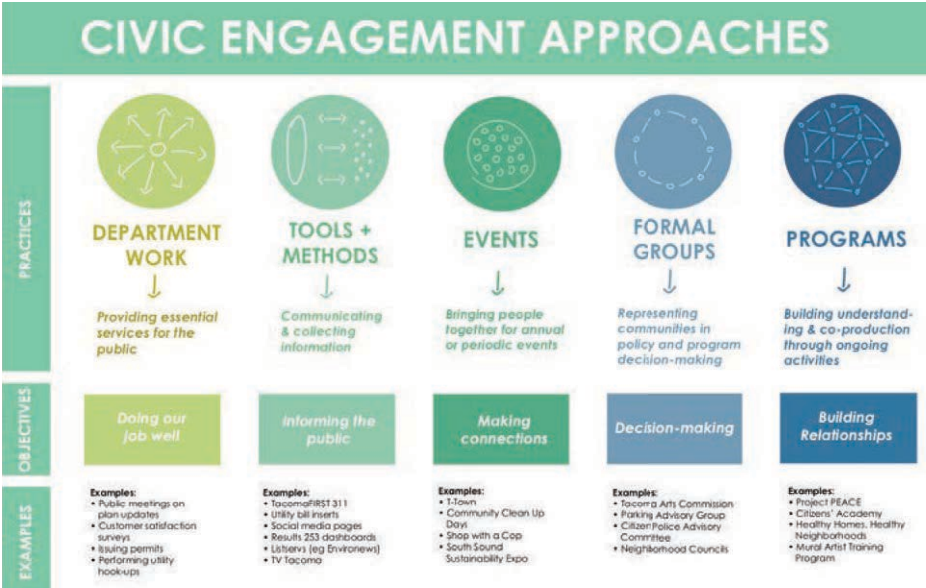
CIVIC ENGAGEMENT APPROACHES

PRACTICES

DEPARTMENT WORK

Providing essential services for the public

TOOLS + METHODS

Communicating & collecting information

EVENTS

Bringing people together for annual or periodic events

FORMAL GROUPS

Representing communities in policy and program decision-making

PROGRAMS

Building understanding & co-production through ongoing activities

OBJECTIVES

Doing our job well

Informing the public

Making connections

Decision-making

Building Relationships

EXAMPLES

Examples:
• Public meetings on plan updates
• Customer satisfaction surveys
• Issuing permits
• Performing utility hook-ups

Examples:
• TacomaFIRST 311
• Utility bill inserts
• Social media pages
• Results 253 dashboards
• Listservs (eg Environews)
• TV Tacoma

Examples:
• T-Town
• Community Clean Up Days
• Shop with a Cop
• South Sound Sustainability Expo

Examples:
• Tacoma Arts Commission
• Parking Advisory Group
• Citizen Police Advisory Committee
• Neighborhood Councils

Examples:
• Project PEACE
• Citizens' Academy
• Healthy Homes, Healthy Neighborhoods
• Mural Artist Training Program